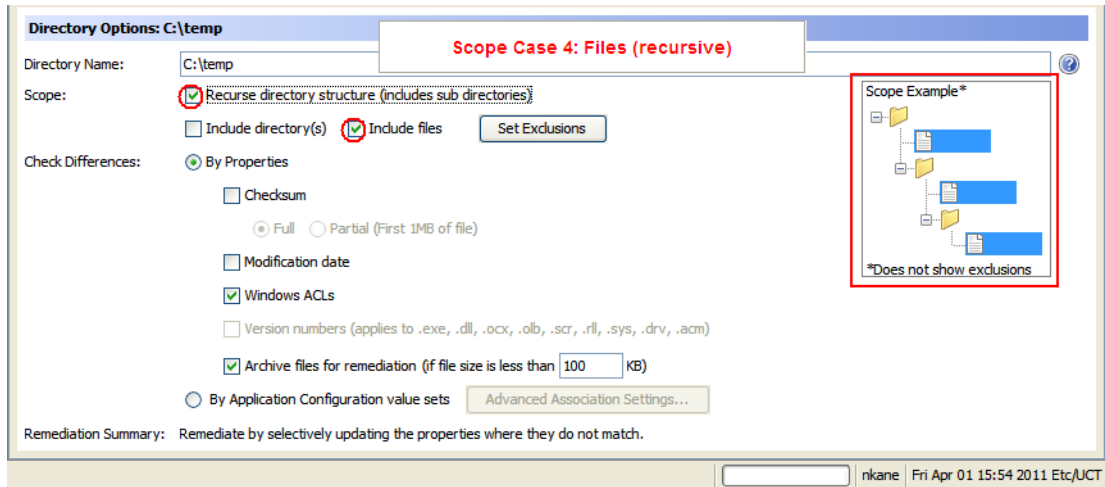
Directory Options: C:\temp

Scope Case 4: Files (recursive)

Directory Name: C:\temp

Scope: Recurse directory structure (includes sub directories)

Include directory(s) Include files Set Exclusions

Check Differences: By Properties

Checksum

Full Partial (First 1MB of file)

Modification date

Windows ACLs

Version numbers (applies to .exe, .dll, .ocx, .olb, .scr, .rll, .sys, .drv, .acm)

Archive files for remediation (if file size is less than 100 KB)

By Application Configuration value sets Advanced Association Settings...

Remediation Summary: Remediate by selectively updating the properties where they do not match.

Scope Example*

*Does not show exclusions

nkane Fri Apr 01 15:54 2011 Etc/UCT